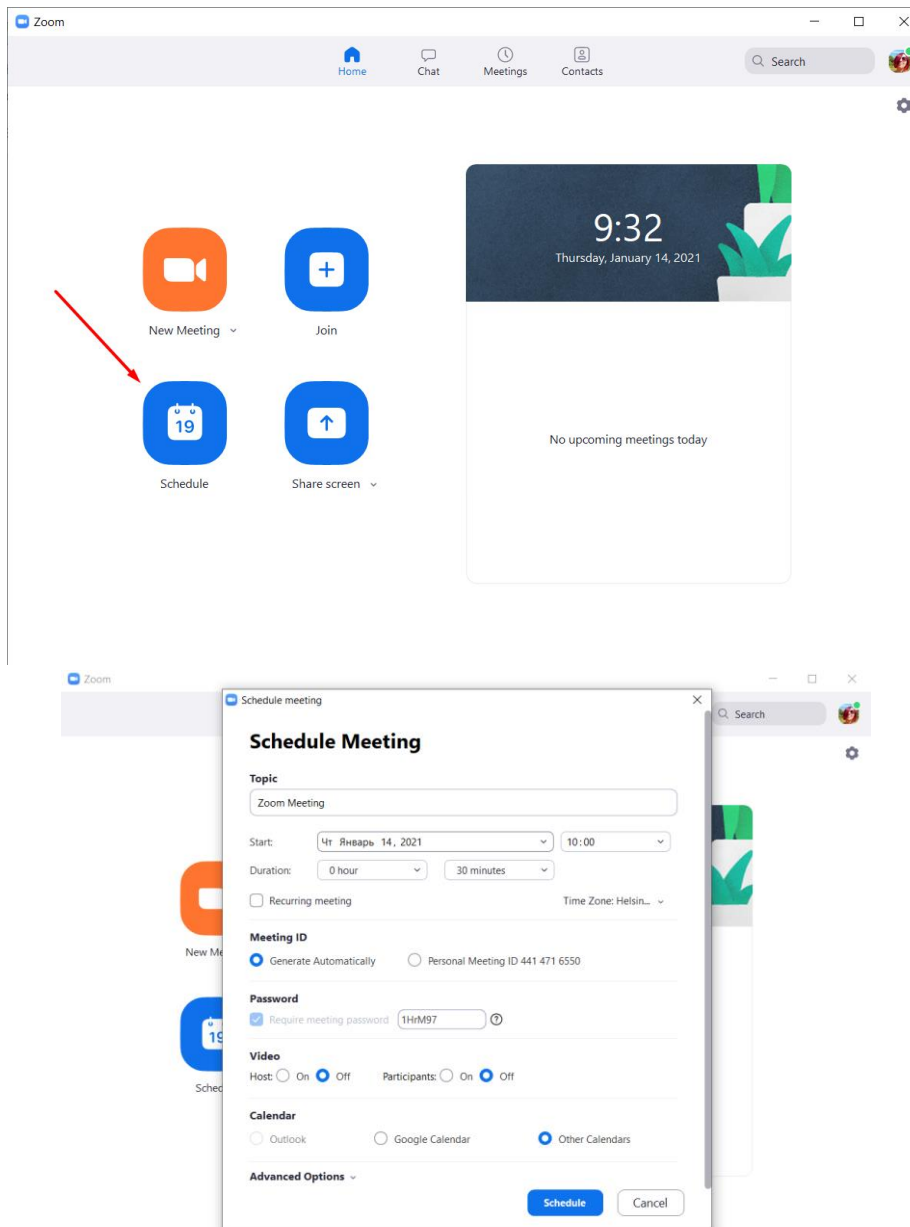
Zoom

Home Chat Meetings Contacts

Search

New Meeting

Join

19

Schedule

Share screen

9:32
Thursday, January 14, 2021

No upcoming meetings today

Zoom

Search

Schedule meeting

Schedule Meeting

Topic

Zoom Meeting

Start: Чт Январь 14, 2021 10:00

Duration: 0 hour 30 minutes

Recurring meeting

Time Zone: Helsin...

Meeting ID

Generate Automatically

Personal Meeting ID 441 471 6550

Password

Require meeting password 1HrM97

Video

Host: On Off

Participants: On Off

Calendar

Outlook

Google Calendar

Other Calendars

Advanced Options

Schedule

Cancel

New Me

19

Sched